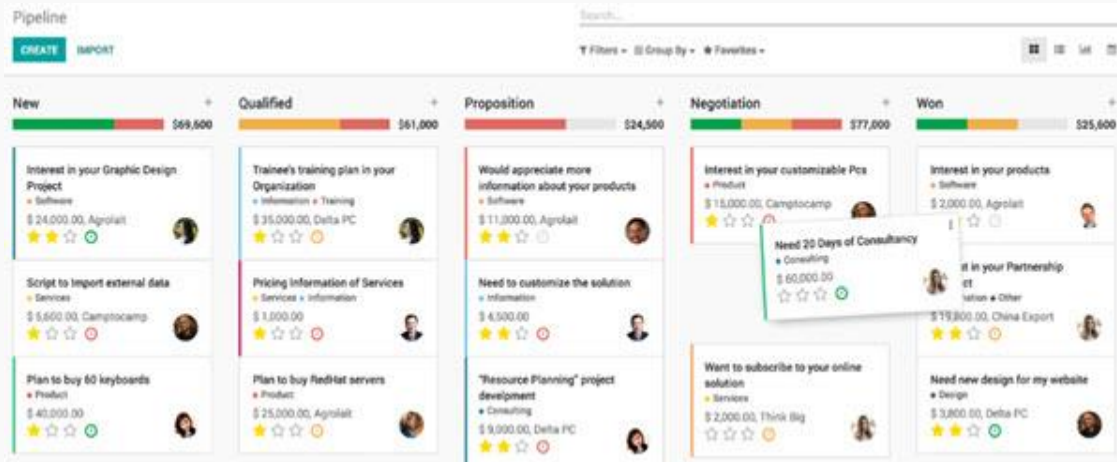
Pipeline

Search...

CREATE IMPORT

Filters ▾ Group By ▾ Favorites ▾

New + $69,600

Interest in your Graphic Design Project
• Software
$ 24,000.00, Agrolait

Script to Import external data
• Services
$ 5,600.00, Camptocamp

Plan to buy 60 keyboards
• Product
$ 40,000.00

Qualified + $61,000

Trainee's training plan in your Organization
• Information • Training
$ 35,000.00, Delta PC

Pricing Information of Services
• Services • Information
$ 1,000.00

Plan to buy RedHat servers
• Product
$ 25,000.00, Agrolait

Proposition + $24,500

Would appreciate more information about your products
• Software
$ 11,000.00, Agrolait

Need to customize the solution
• Information
$ 4,500.00

"Resource Planning" project develpment
• Consulting
$ 9,000.00, Delta PC

Negotiation + $77,000

Interest in your customizable Pcs
• Product
$ 15,000.00, Camptocamp

Need 20 Days of Consultancy
• Consulting
$ 60,000.00

Want to subscribe to your online solution
• Services
$ 2,000.00, Think Big

Won + $25,600

Interest in your products
• Software
$ 2,000.00, Agrolait

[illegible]t in your Partnership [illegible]ct
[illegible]ation • Other
$ 15,800.00, China Export

Need new design for my website
• Design
$ 3,800.00, Delta PC